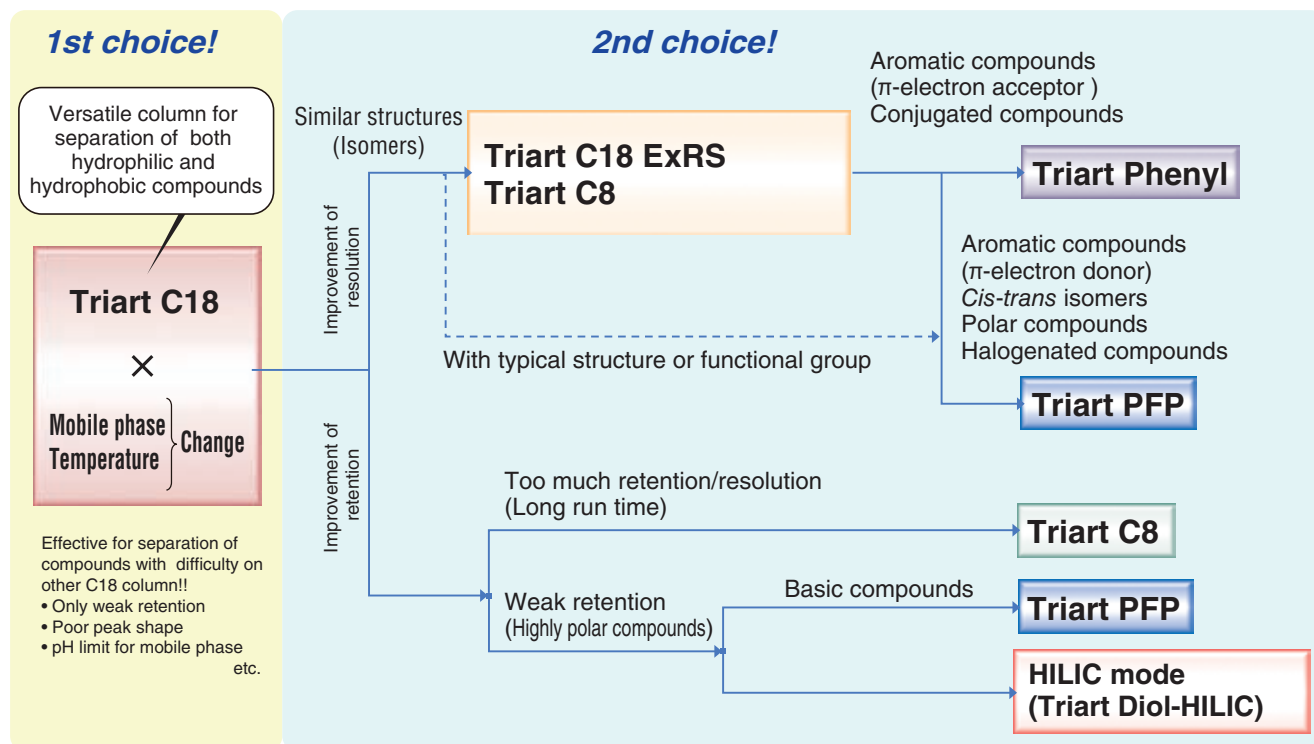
1st choice!

Versatile column for separation of both hydrophilic and hydrophobic compounds

Triart C18

×

Mobile phase
Temperature
Change

Effective for separation of compounds with difficulty on other C18 column!!
• Only weak retention
• Poor peak shape
• pH limit for mobile phase
etc.

2nd choice!

Improvement of resolution

Similar structures (Isomers)

Triart C18 ExRS
Triart C8

Aromatic compounds
($\pi$-electron acceptor )
Conjugated compounds

Triart Phenyl

Aromatic compounds
($\pi$-electron donor)
*Cis-trans* isomers
Polar compounds
Halogenated compounds

With typical structure or functional group

Triart PFP

Improvement of retention

Too much retention/resolution
(Long run time)

Triart C8

Weak retention
(Highly polar compounds)

Basic compounds

Triart PFP

HILIC mode
(Triart Diol-HILIC)